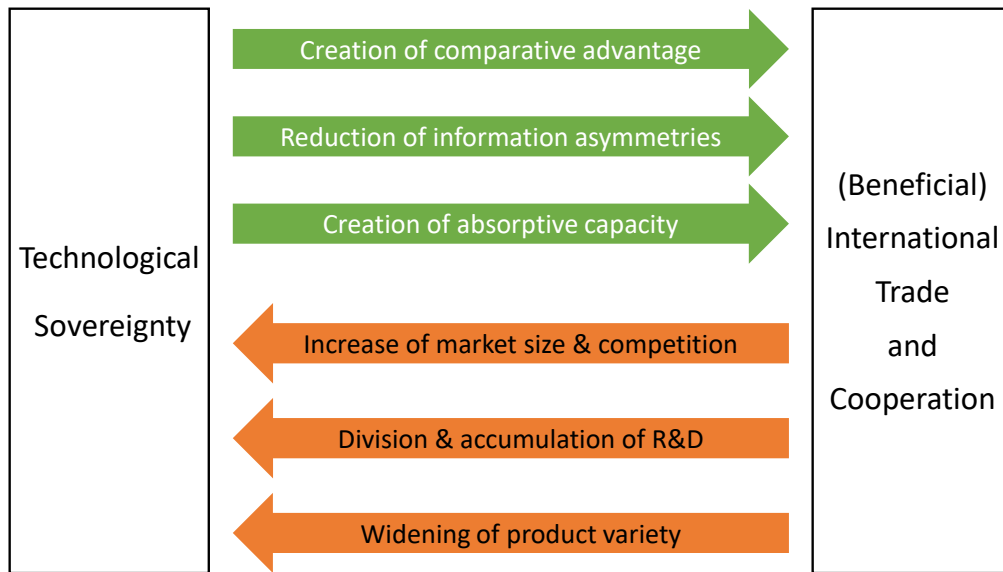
Technological Sovereignty

Creation of comparative advantage

Reduction of information asymmetries

Creation of absorptive capacity

Increase of market size & competition

Division & accumulation of R&D

Widening of product variety

(Beneficial) International Trade and Cooperation